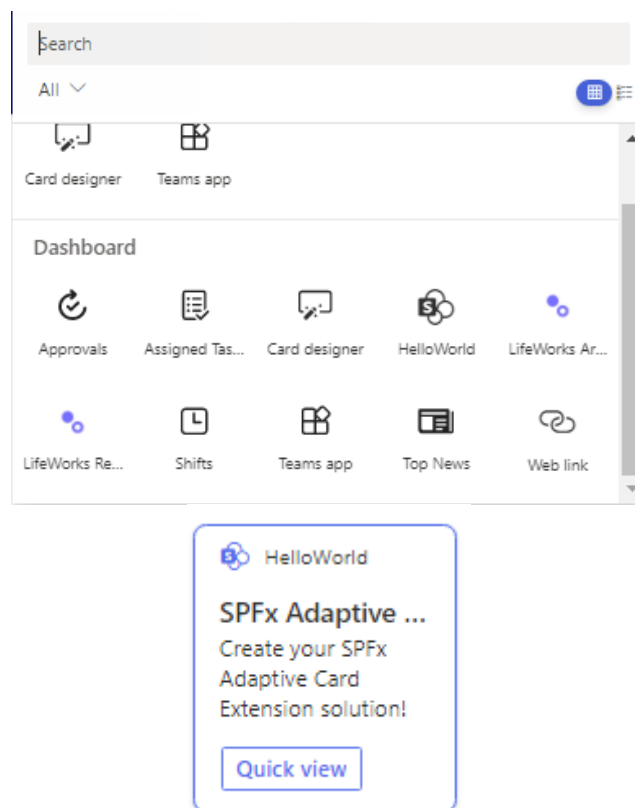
Search

All

Card designer

Teams app

Dashboard

Approvals

Assigned Tas...

Card designer

HelloWorld

LifeWorks Ar...

LifeWorks Re...

Shifts

Teams app

Top News

Web link

HelloWorld

SPFx Adaptive ...

Create your SPFx Adaptive Card Extension solution!

Quick view